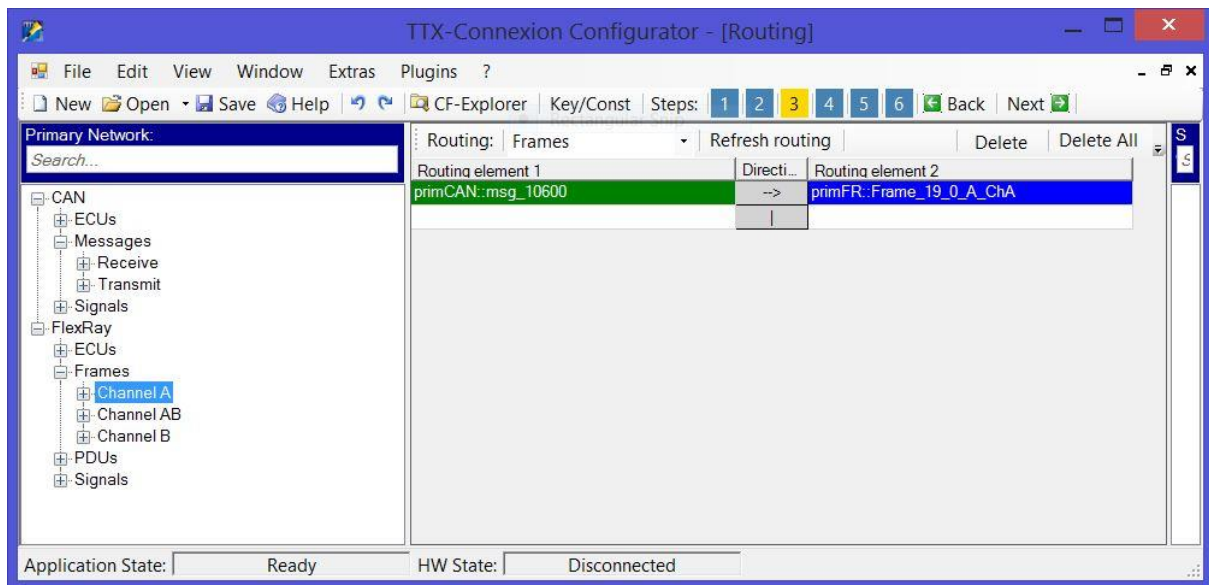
TTX-Connexion Configurator - [Routing]

File Edit View Window Extras Plugins ?

New Open Save Help CF-Explorer Key/Const Steps: 1 2 3 4 5 6 Back Next

Primary Network:
Search...

CAN
ECUs
Messages
Receive
Transmit
Signals
FlexRay
ECUs
Frames
Channel A
Channel AB
Channel B
PDUs
Signals

Routing: Frames Refresh routing Delete Delete All

| Routing element 1 | Directi... | Routing element 2 |
|---|---|---|
| primCAN::msg_10600 | --> | primFR::Frame_19_0_A_ChA |
| | \| | |

S
S

Application State: Ready HW State: Disconnected